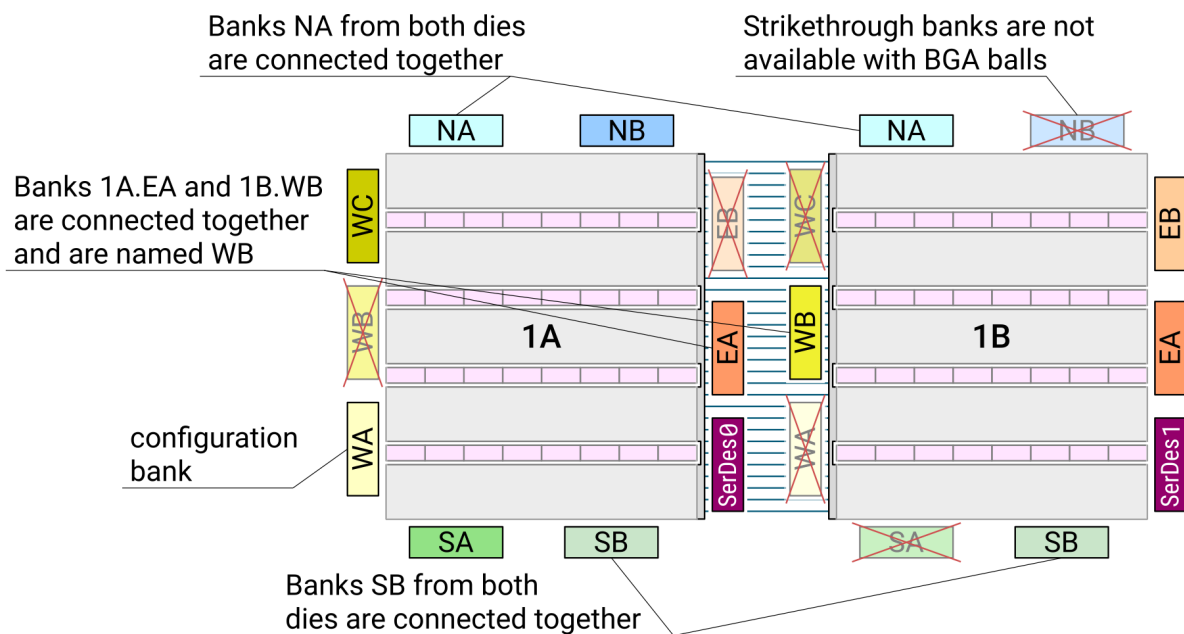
Banks NA from both dies are connected together

Strikethrough banks are not available with BGA balls

NA
NB
NA
NB

Banks 1A.EA and 1B.WB are connected together and are named WB

WC
EB
WC
EB
WB
EA
WB
EA
1A
1B

configuration bank

WA
SerDes0
WA
SerDes1

SA
SB
SA
SB

Banks SB from both dies are connected together